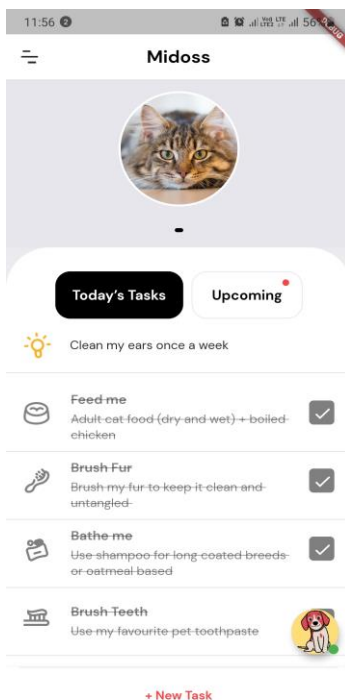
11:56 2

56

DEBUG

Midoss

Today's Tasks

Upcoming

Clean my ears once a week

Feed me

Adult cat food (dry and wet) + boiled chicken

Brush Fur

Brush my fur to keep it clean and untangled

Bathe me

Use shampoo for long coated breeds or oatmeal based

Brush Teeth

Use my favourite pet toothpaste

+ New Task